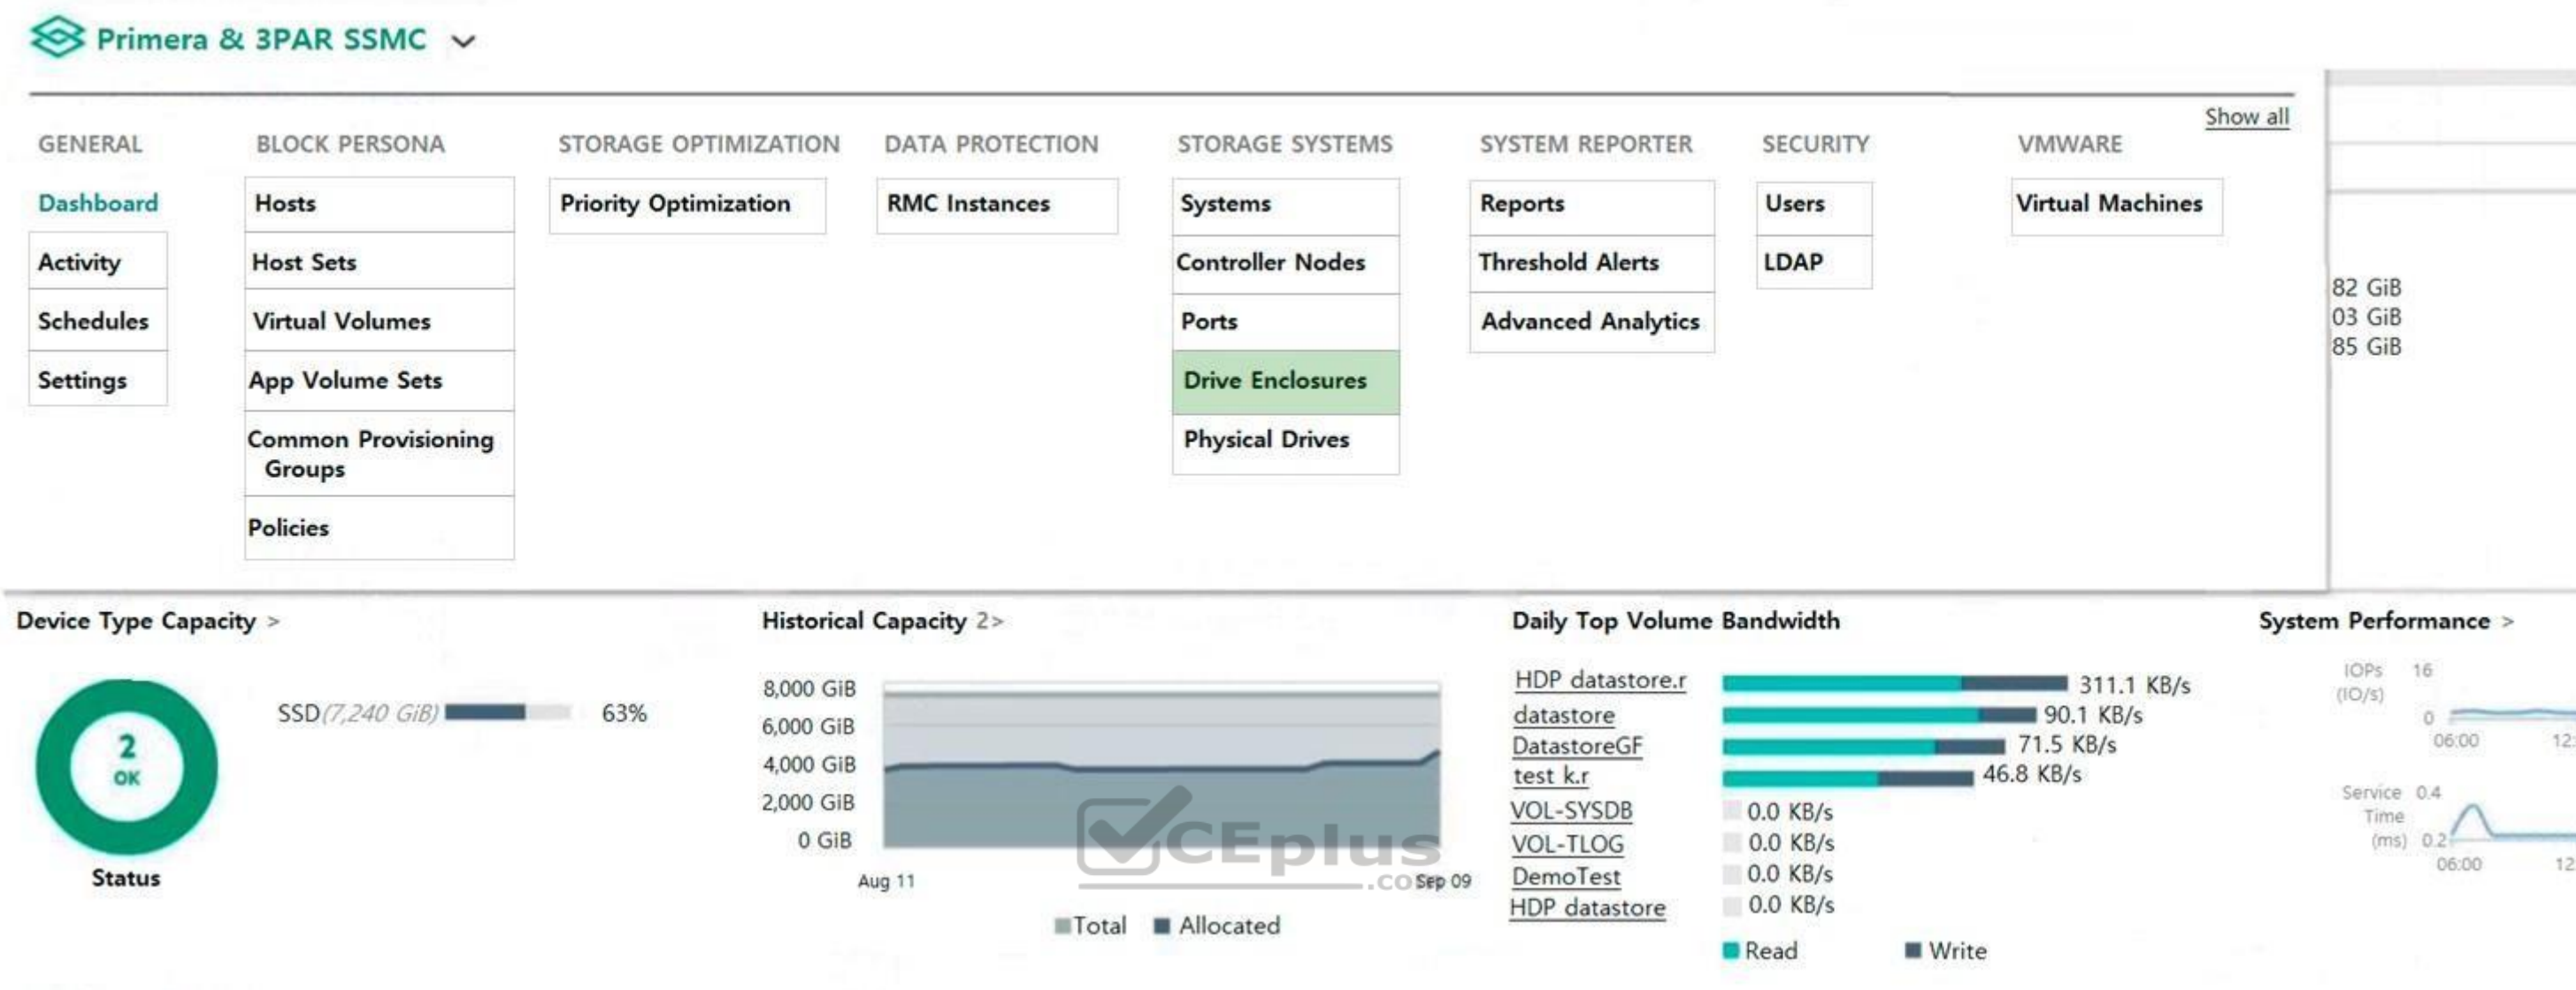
Primera & 3PAR SSMC

Show all

GENERAL
Dashboard
Activity
Schedules
Settings

BLOCK PERSONA
Hosts
Host Sets
Virtual Volumes
App Volume Sets
Common Provisioning Groups
Policies

STORAGE OPTIMIZATION
Priority Optimization

DATA PROTECTION
RMC Instances

STORAGE SYSTEMS
Systems
Controller Nodes
Ports
Drive Enclosures
Physical Drives

SYSTEM REPORTER
Reports
Threshold Alerts
Advanced Analytics

SECURITY
Users
LDAP

VMWARE
Virtual Machines

82 GiB
03 GiB
85 GiB

Device Type Capacity >
2
OK
Status
SSD (7,240 GiB) 63%

Historical Capacity 2>
8,000 GiB
6,000 GiB
4,000 GiB
2,000 GiB
0 GiB
Aug 11
Sep 09
Total Allocated

CEplus .com

Daily Top Volume Bandwidth
HDP datastore.r 311.1 KB/s
datastore 90.1 KB/s
DatastoreGF 71.5 KB/s
test k.r 46.8 KB/s
VOL-SYSDB 0.0 KB/s
VOL-TLOG 0.0 KB/s
DemoTest 0.0 KB/s
HDP datastore 0.0 KB/s
Read Write

System Performance >
IOPs (IO/s) 16
0
06:00 12:
Service Time (ms) 0.4
0.2
06:00 12